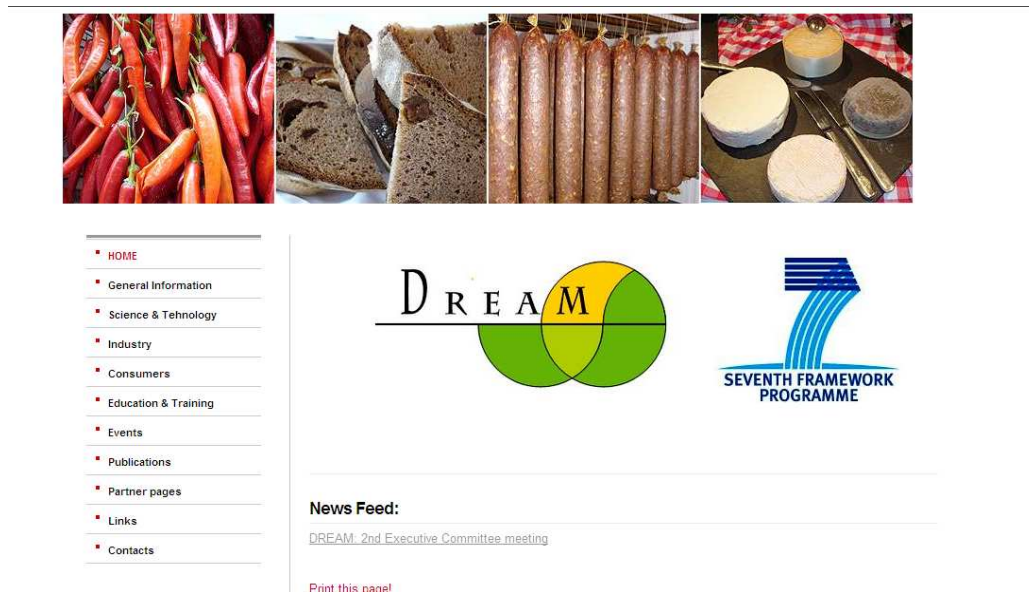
HOME
General Information
Science & Tehnology
Industry
Consumers
Education & Training
Events
Publications
Partner pages
Links
Contacts

DREAM

SEVENTH FRAMEWORK PROGRAMME

News Feed:

DREAM: 2nd Executive Committee meeting

Print this page!